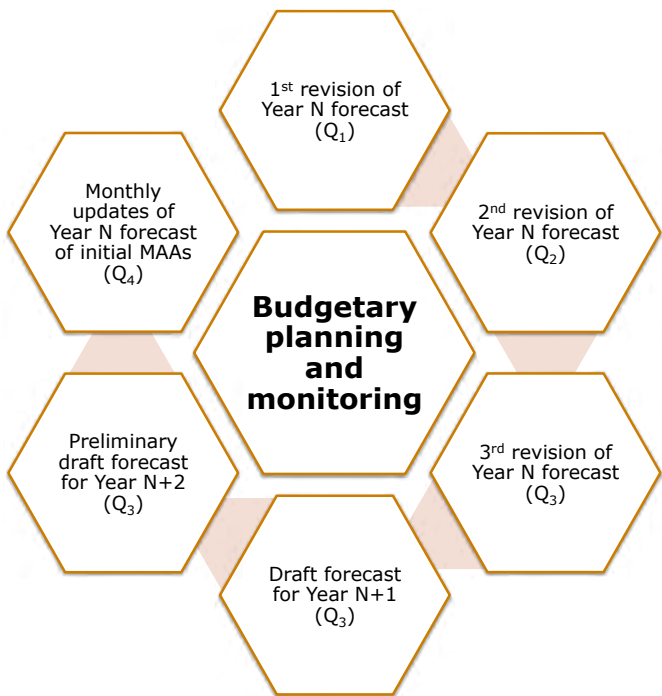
1$^{st}$ revision of Year N forecast ($Q_1$)

2$^{nd}$ revision of Year N forecast ($Q_2$)

3$^{rd}$ revision of Year N forecast ($Q_3$)

Draft forecast for Year N+1 ($Q_3$)

Preliminary draft forecast for Year N+2 ($Q_3$)

Monthly updates of Year N forecast of initial MAAs ($Q_4$)

Budgetary planning and monitoring